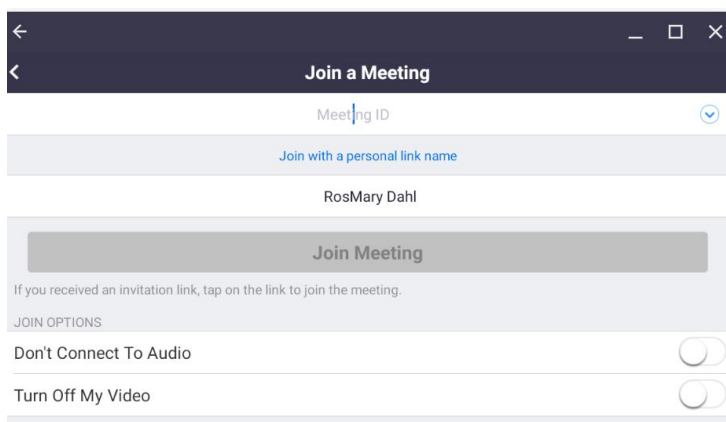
Join a Meeting

Meeting ID

Join with a personal link name

RosMary Dahl

Join Meeting

If you received an invitation link, tap on the link to join the meeting.

JOIN OPTIONS

Don't Connect To Audio

Turn Off My Video